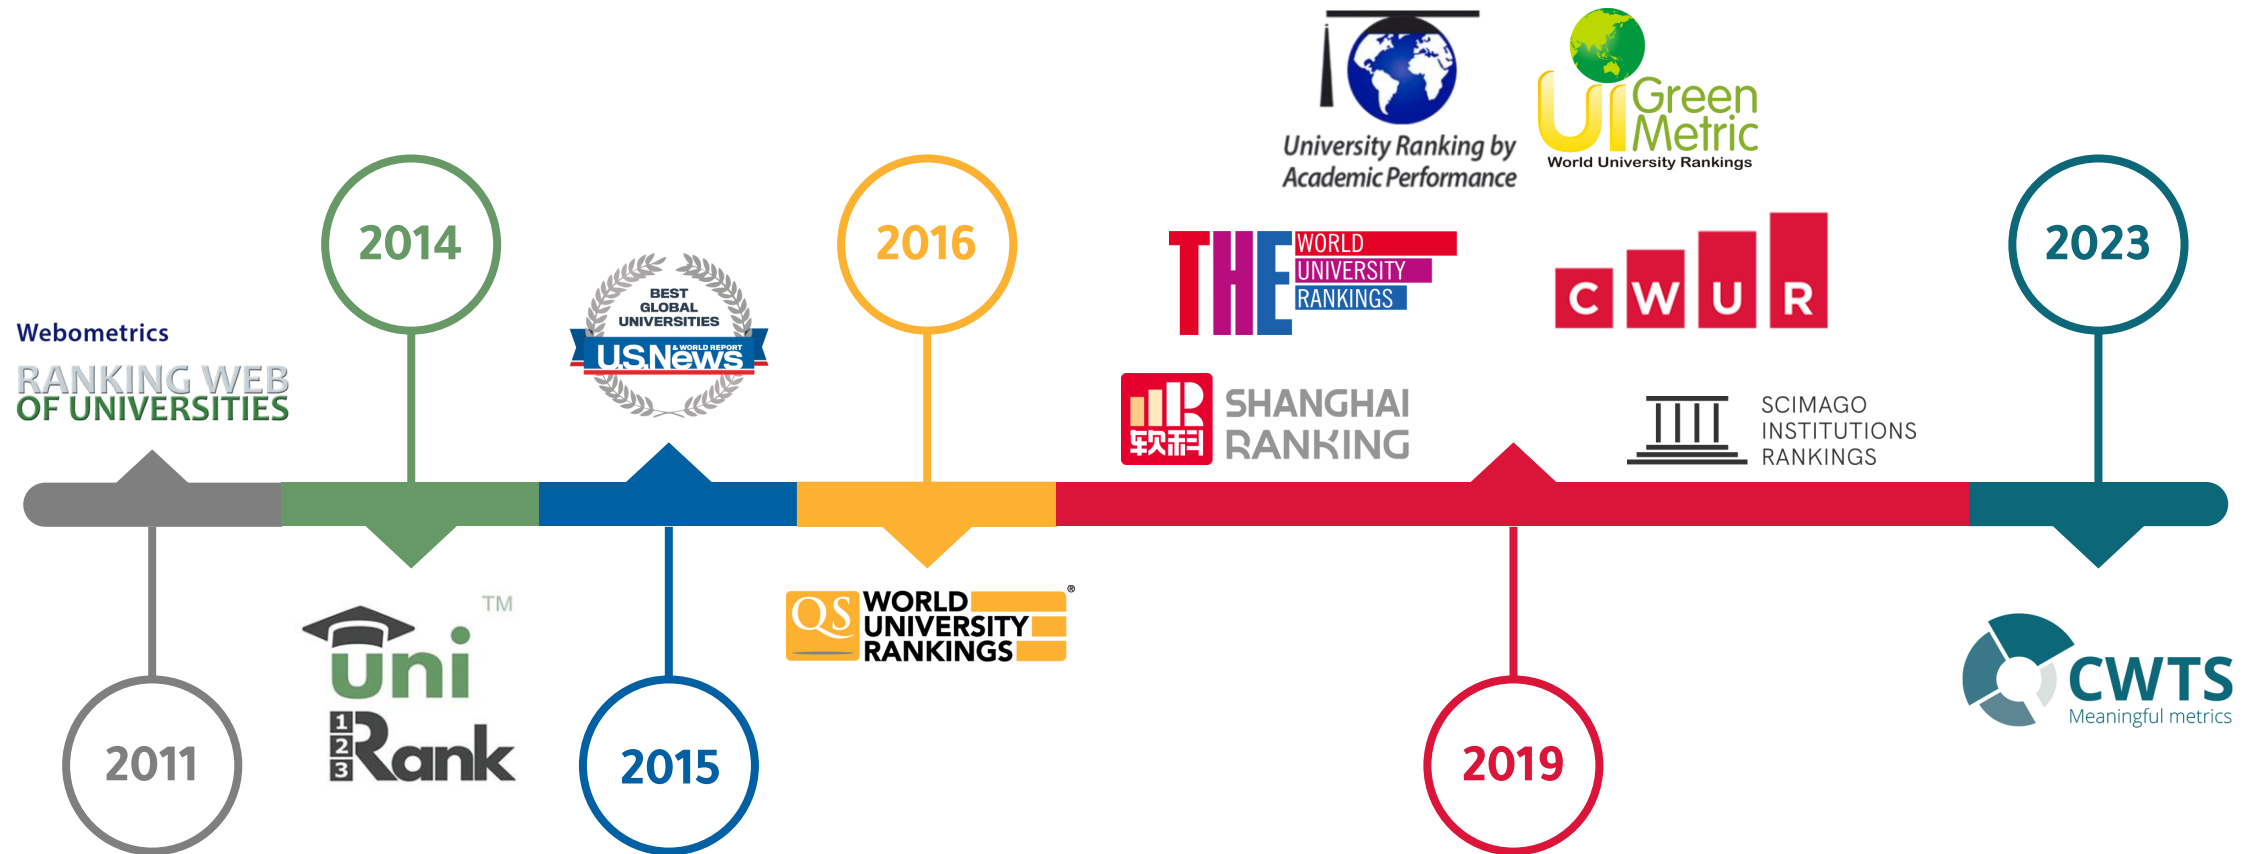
University Ranking by Academic Performance

UI GreenMetric
World University Rankings

2014

2016

2023

Webometrics
RANKING WEB
OF UNIVERSITIES

BEST GLOBAL UNIVERSITIES
U.S.News & WORLD REPORT

THE WORLD UNIVERSITY RANKINGS

C W U R

软科 SHANGHAI RANKING

SCIMAGO INSTITUTIONS RANKINGS

TM
Uni
1 2 3 Rank

QS WORLD UNIVERSITY RANKINGS ®

CWTS
Meaningful metrics

2011

2015

2019